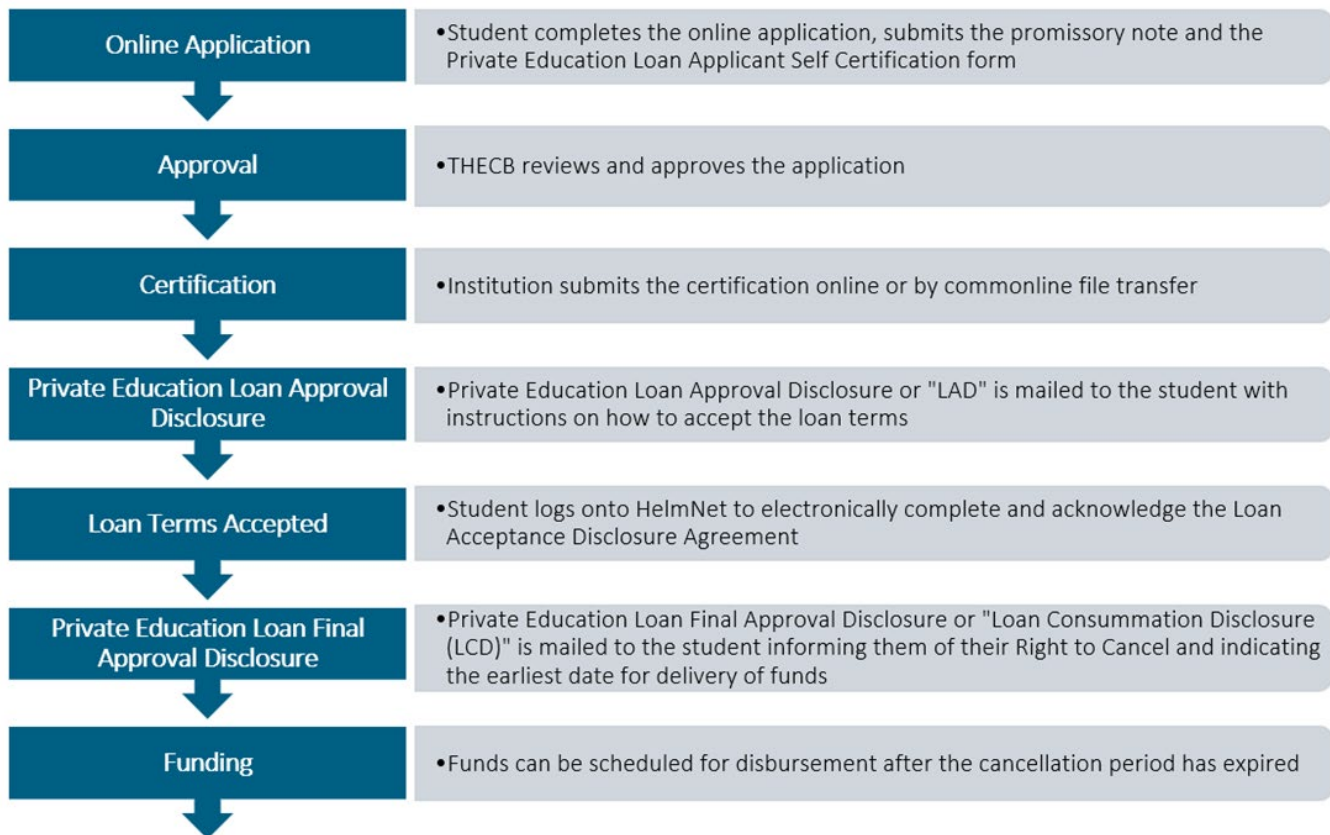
Online Application

•Student completes the online application, submits the promissory note and the Private Education Loan Applicant Self Certification form

Approval

•THECB reviews and approves the application

Certification

•Institution submits the certification online or by commonline file transfer

Private Education Loan Approval Disclosure

•Private Education Loan Approval Disclosure or "LAD" is mailed to the student with instructions on how to accept the loan terms

Loan Terms Accepted

•Student logs onto HelmNet to electronically complete and acknowledge the Loan Acceptance Disclosure Agreement

Private Education Loan Final Approval Disclosure

•Private Education Loan Final Approval Disclosure or "Loan Consummation Disclosure (LCD)" is mailed to the student informing them of their Right to Cancel and indicating the earliest date for delivery of funds

Funding

•Funds can be scheduled for disbursement after the cancellation period has expired